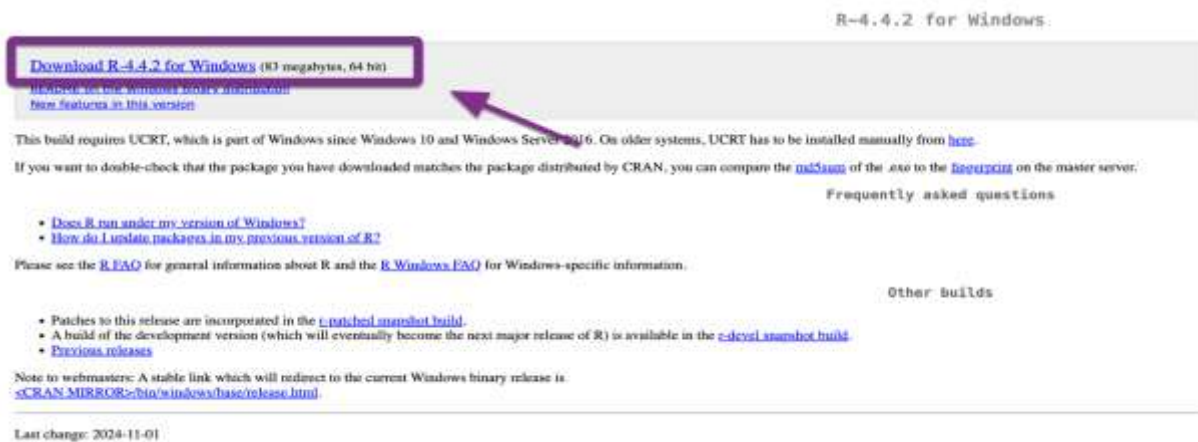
R-4.4.2 for Windows

Download R-4.4.2 for Windows (83 megabytes, 64 bit)
README on the Windows binary distribution
New features in this version

This build requires UCRT, which is part of Windows since Windows 10 and Windows Server 2016. On older systems, UCRT has to be installed manually from here.

If you want to double-check that the package you have downloaded matches the package distributed by CRAN, you can compare the md5sum of the .exe to the fingerprint on the master server.

Frequently asked questions

- Does R run under my version of Windows?
- How do I update packages in my previous version of R?

Please see the R FAQ for general information about R and the R Windows FAQ for Windows-specific information.

Other builds

- Patches to this release are incorporated in the r-patched snapshot build.
- A build of the development version (which will eventually become the next major release of R) is available in the r-devel snapshot build.
- Previous releases

Note to webmasters: A stable link which will redirect to the current Windows binary release is <CRAN MIRROR>/bin/windows/base/release.html.

Last change: 2024-11-01